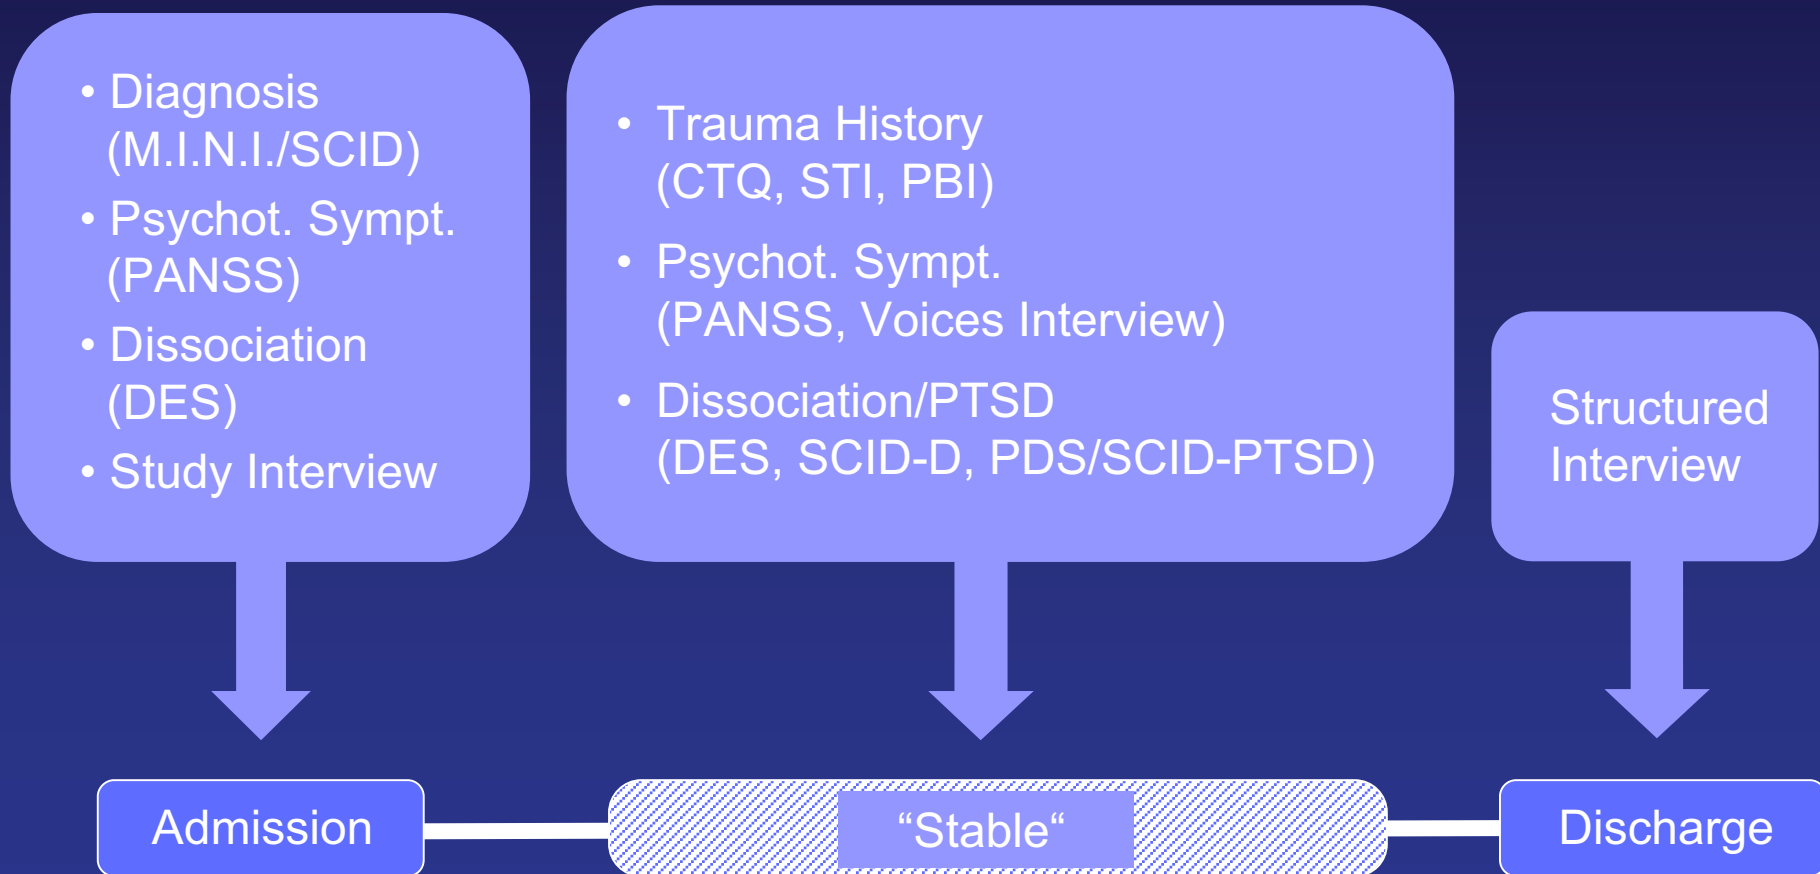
• Diagnosis (M.I.N.I./SCID)
• Psychot. Sympt. (PANSS)
• Dissociation (DES)
• Study Interview

• Trauma History (CTQ, STI, PBI)
• Psychot. Sympt. (PANSS, Voices Interview)
• Dissociation/PTSD (DES, SCID-D, PDS/SCID-PTSD)

Structured Interview

Admission

“Stable“

Discharge